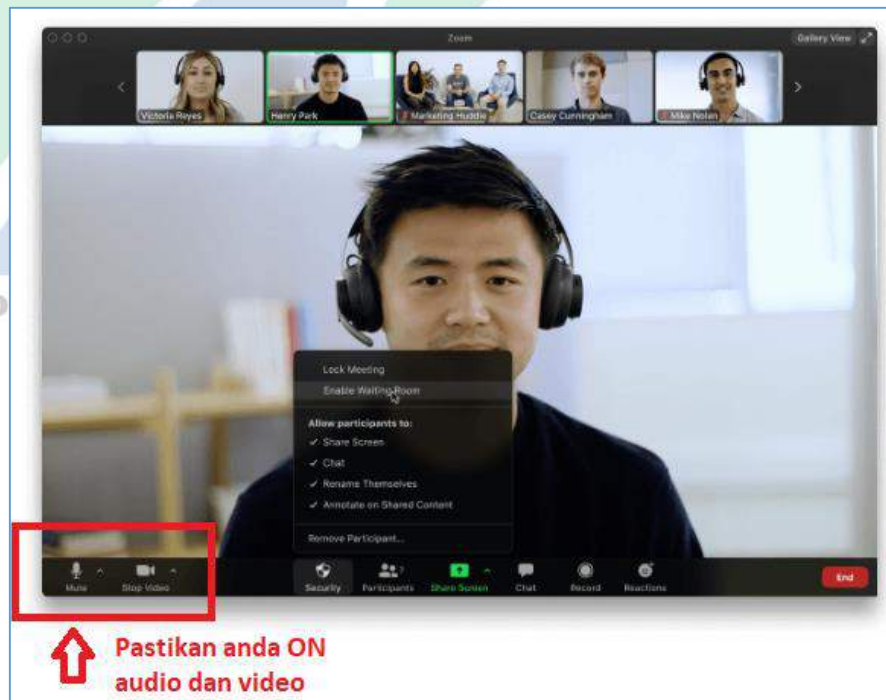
Zoom

Gallery View

Victoria Reyes

Henry Park

Marketing Huddle

Casey Cunningham

Mike Nolan

Lock Meeting

Enable Waiting Room

Allow participants to:

✓ Share Screen

✓ Chat

✓ Rename Themselves

✓ Annotate on Shared Content

Remove Participant...

Mute

Stop Video

Security

Participants

Share Screen

Chat

Record

Reactions

End

Pastikan anda ON audio dan video